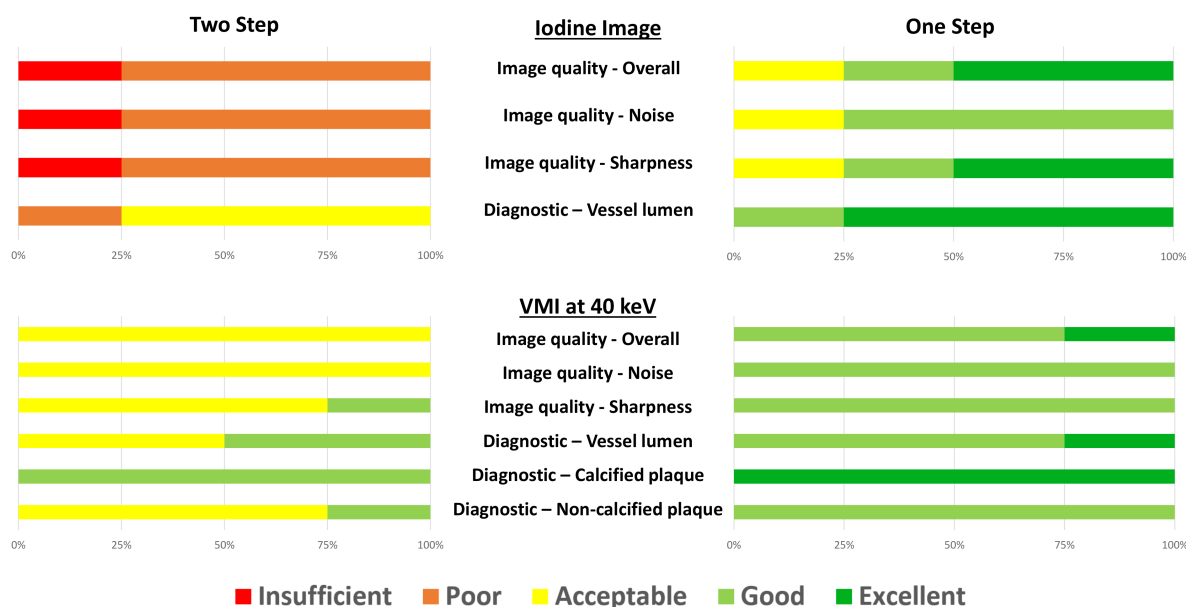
Two Step

Iodine Image

One Step

Image quality - Overall

Image quality - Noise

Image quality - Sharpness

Diagnostic – Vessel lumen

0% 25% 50% 75% 100%

0% 25% 50% 75% 100%

VMI at 40 keV

Image quality - Overall

Image quality - Noise

Image quality - Sharpness

Diagnostic – Vessel lumen

Diagnostic – Calcified plaque

Diagnostic – Non-calcified plaque

0% 25% 50% 75% 100%

0% 25% 50% 75% 100%

Insufficient Poor Acceptable Good Excellent